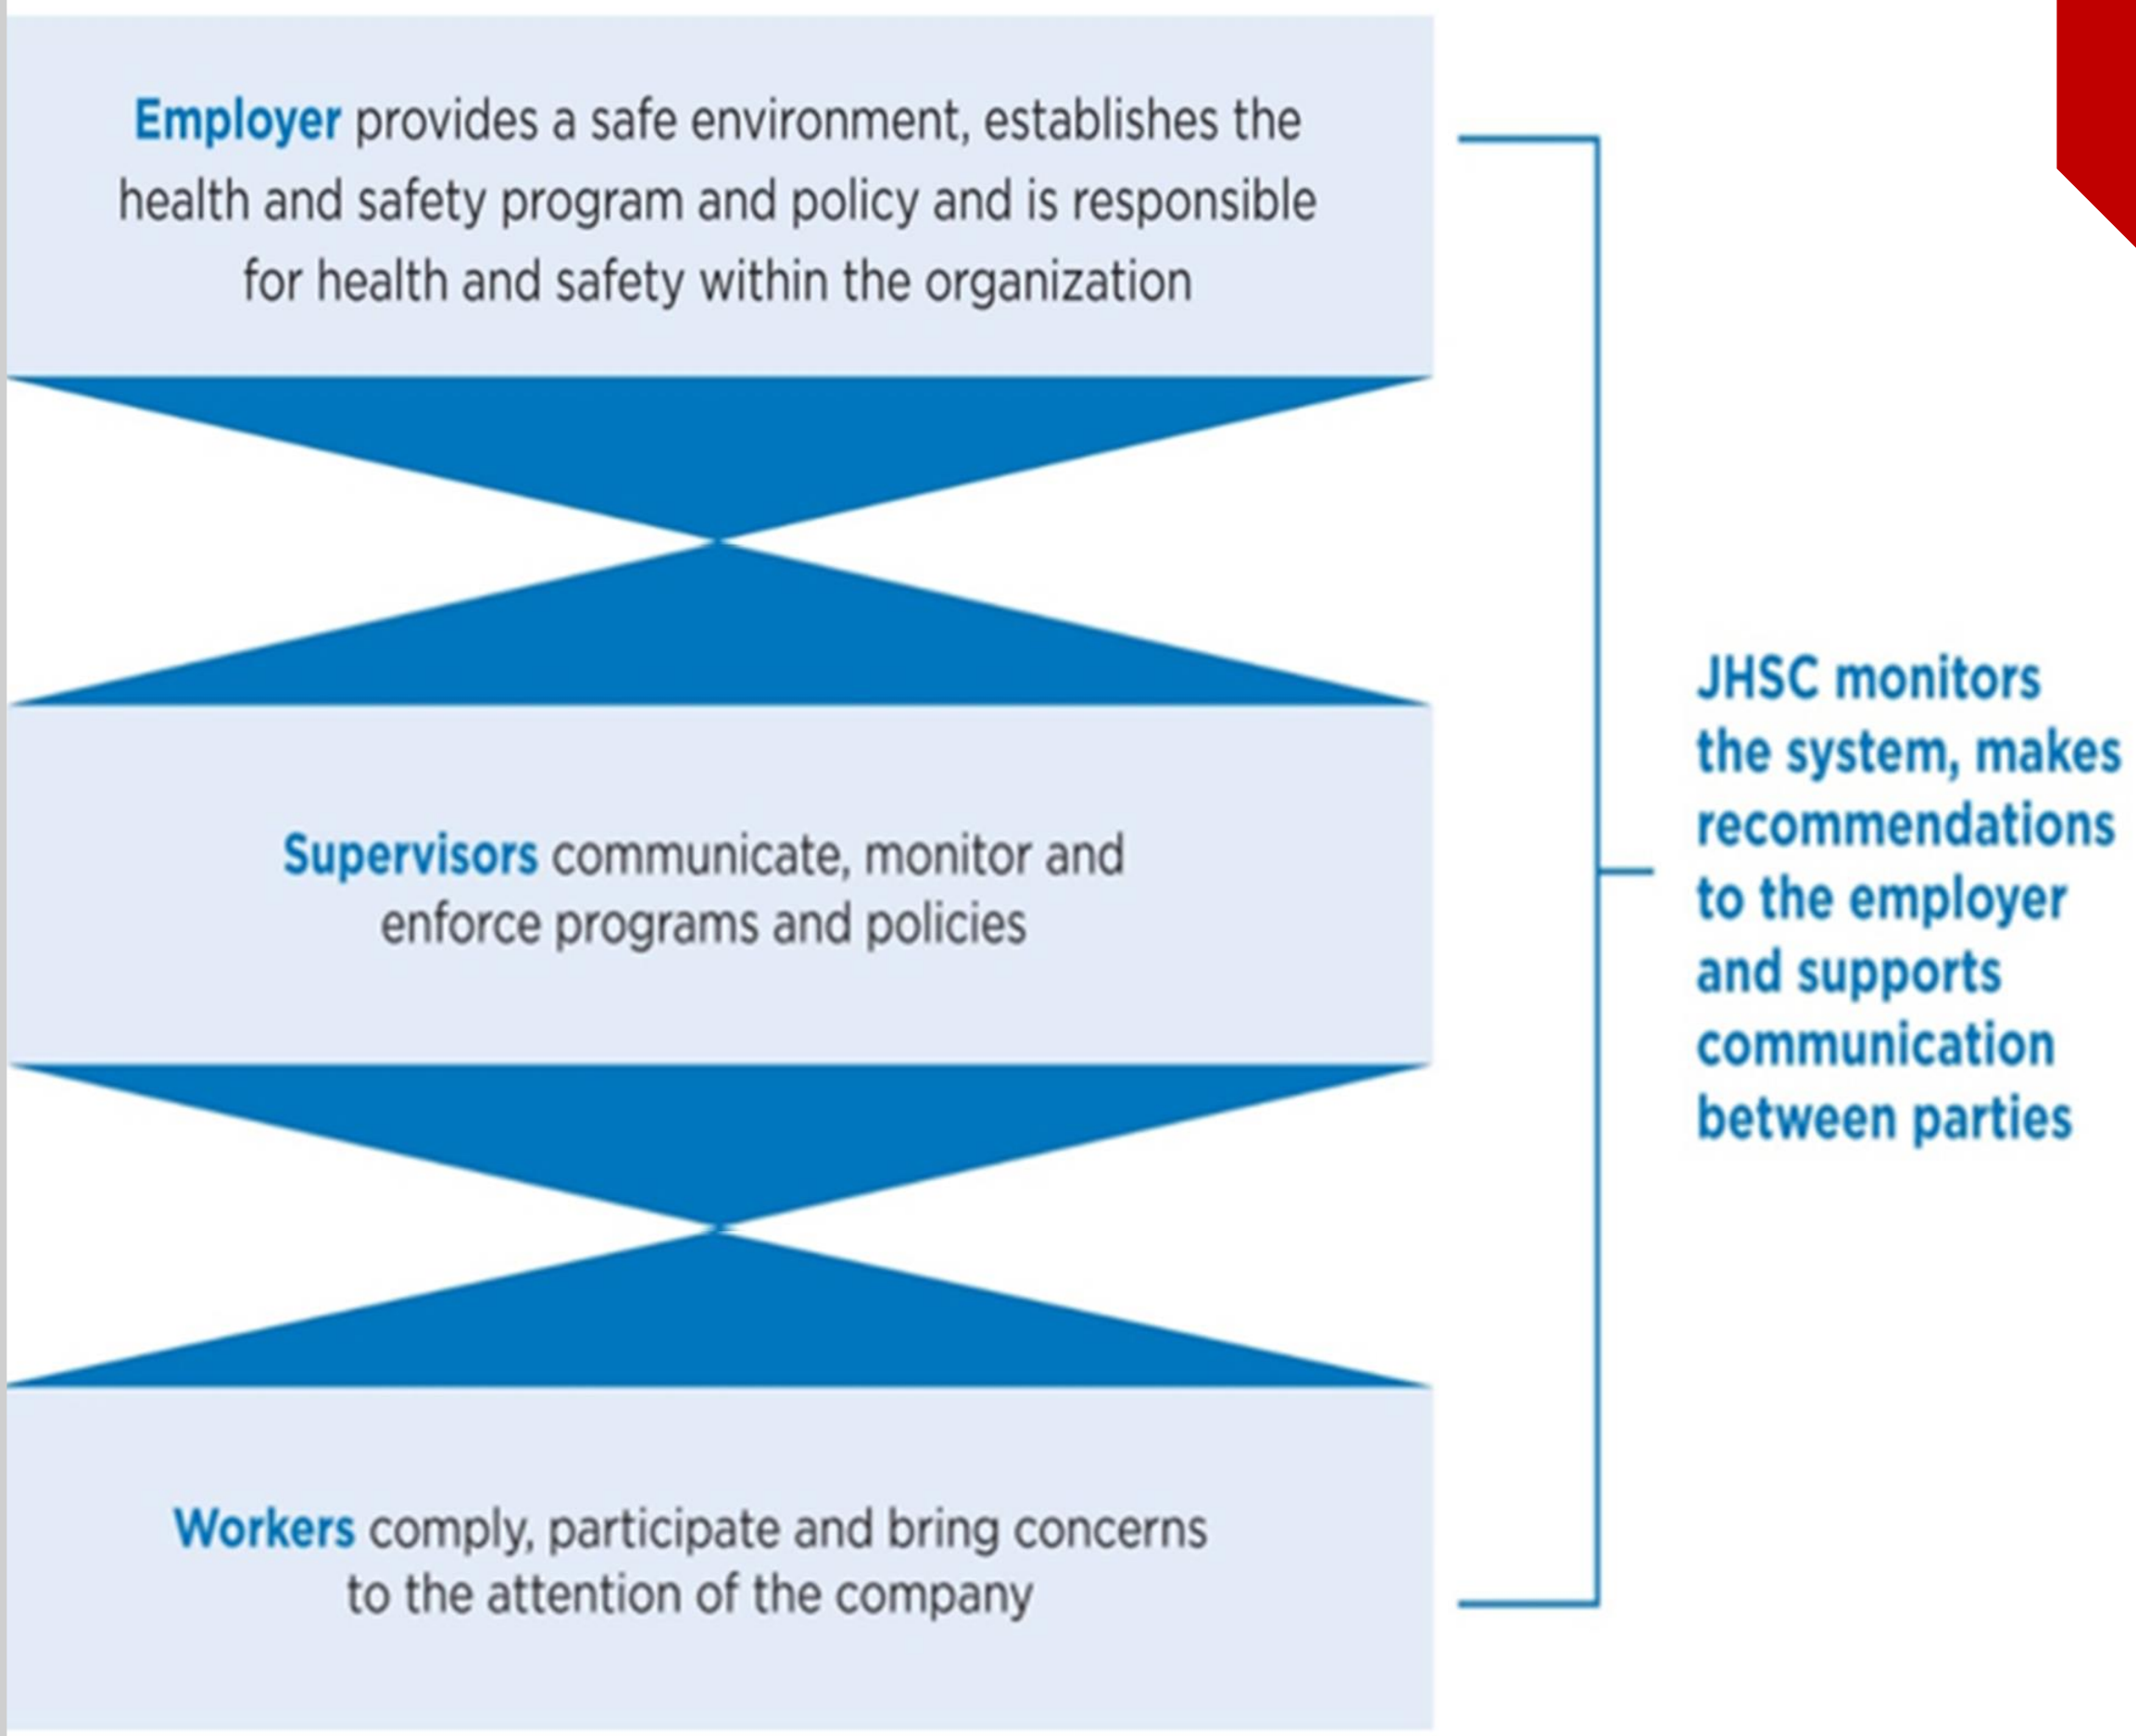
Employer provides a safe environment, establishes the health and safety program and policy and is responsible for health and safety within the organization

Supervisors communicate, monitor and enforce programs and policies

Workers comply, participate and bring concerns to the attention of the company

JHSC monitors the system, makes recommendations to the employer and supports communication between parties